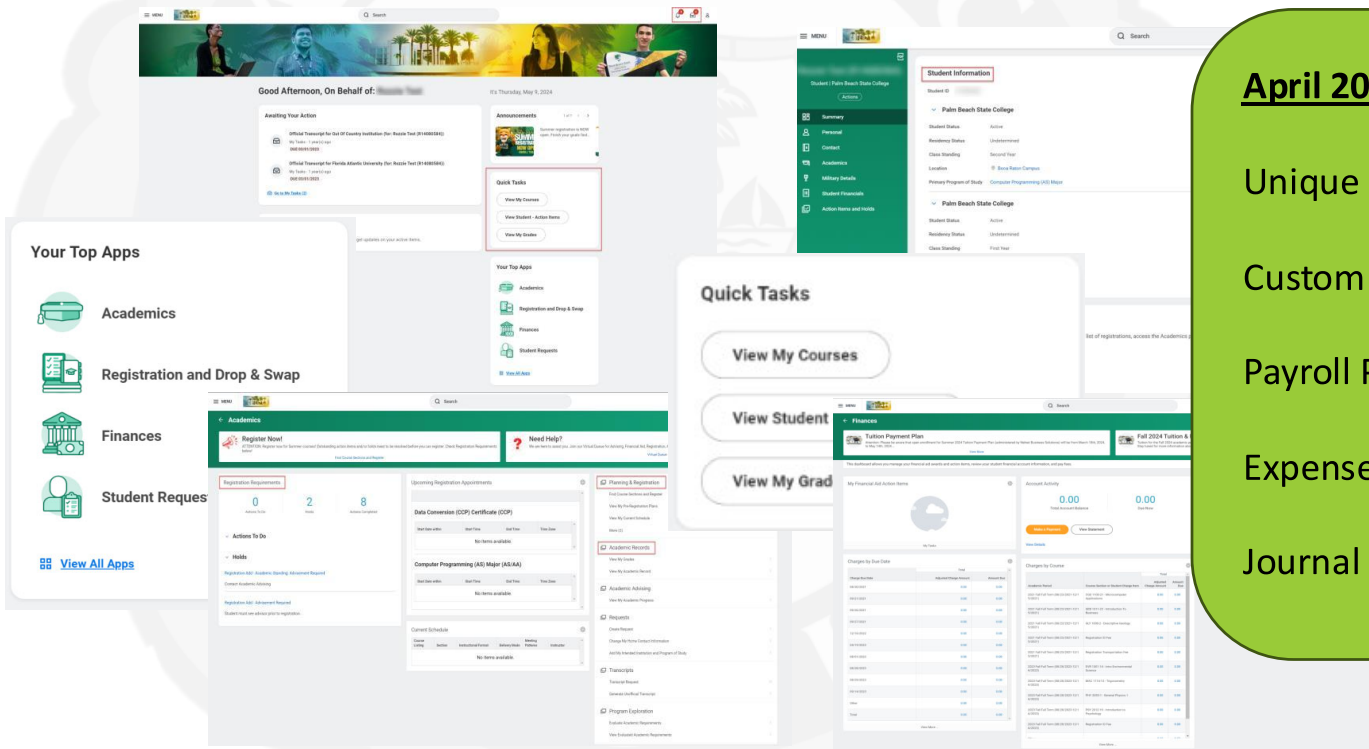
MENU

Search

Good Afternoon, On Behalf of: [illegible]

It's Thursday, May 9, 2024

Awaiting Your Action

Official Transcript for Out Of Country Institution (for: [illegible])

Official Transcript for Florida Atlantic University (for: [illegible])

Go to My Tasks

Announcements

Quick Tasks

View My Courses

View Student - Action Items

View My Grades

Your Top Apps

Academics

Registration and Drop & Swap

Finances

Student Requests

View All Apps

Your Top Apps

Academics

Registration and Drop & Swap

Finances

Student Reques

View All Apps

MENU

Search

Student | Palm Beach State College

Actions

Summary

Personal

Contact

Academics

Military Details

Student Financials

Action Items and Holds

Student Information

Student ID

Palm Beach State College

Student Status Active

Residency Status Undetermined

Class Standing Second Year

Location Boca Raton Campus

Primary Program of Study Computer Programming (AS) Major

Palm Beach State College

Student Status Active

Residency Status Undetermined

Class Standing First Year

Quick Tasks

View My Courses

View Student

View My Grad

MENU

Search

Academics

Register Now!

Need Help?

Registration Requirements

0

2

8

Actions To Do

Holds

Upcoming Registration Appointments

Data Conversion (CCP) Certificate (CCP)

No items available

Computer Programming (AS) Major (AS/AA)

No items available

Current Schedule

No items available

Planning & Registration

Academic Records

Academic Advising

Requests

Transcripts

Program Exploration

MENU

Search

Finances

Tuition Payment Plan

Fall 2024 Tuition &

My Financial Aid Action Items

Account Activity

0.00

0.00

Make a Payment

View Statement

Charges by Due Date

Charges by Course

April 20

Unique

Custom

Payroll

Expense

Journal